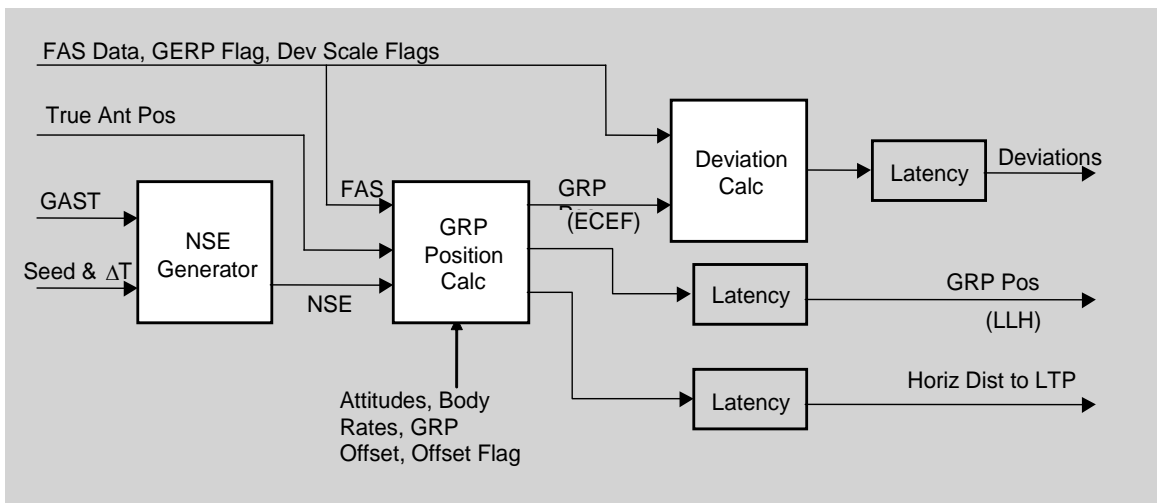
FAS Data, GERP Flag, Dev Scale Flags

True Ant Pos

GAST

Seed & $\Delta$T

NSE Generator

NSE

FAS

GRP Position Calc

GRP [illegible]
(ECEF)

Deviation Calc

Latency

Deviations

Latency

GRP Pos
(LLH)

Latency

Horiz Dist to LTP

Attitudes, Body Rates, GRP Offset, Offset Flag